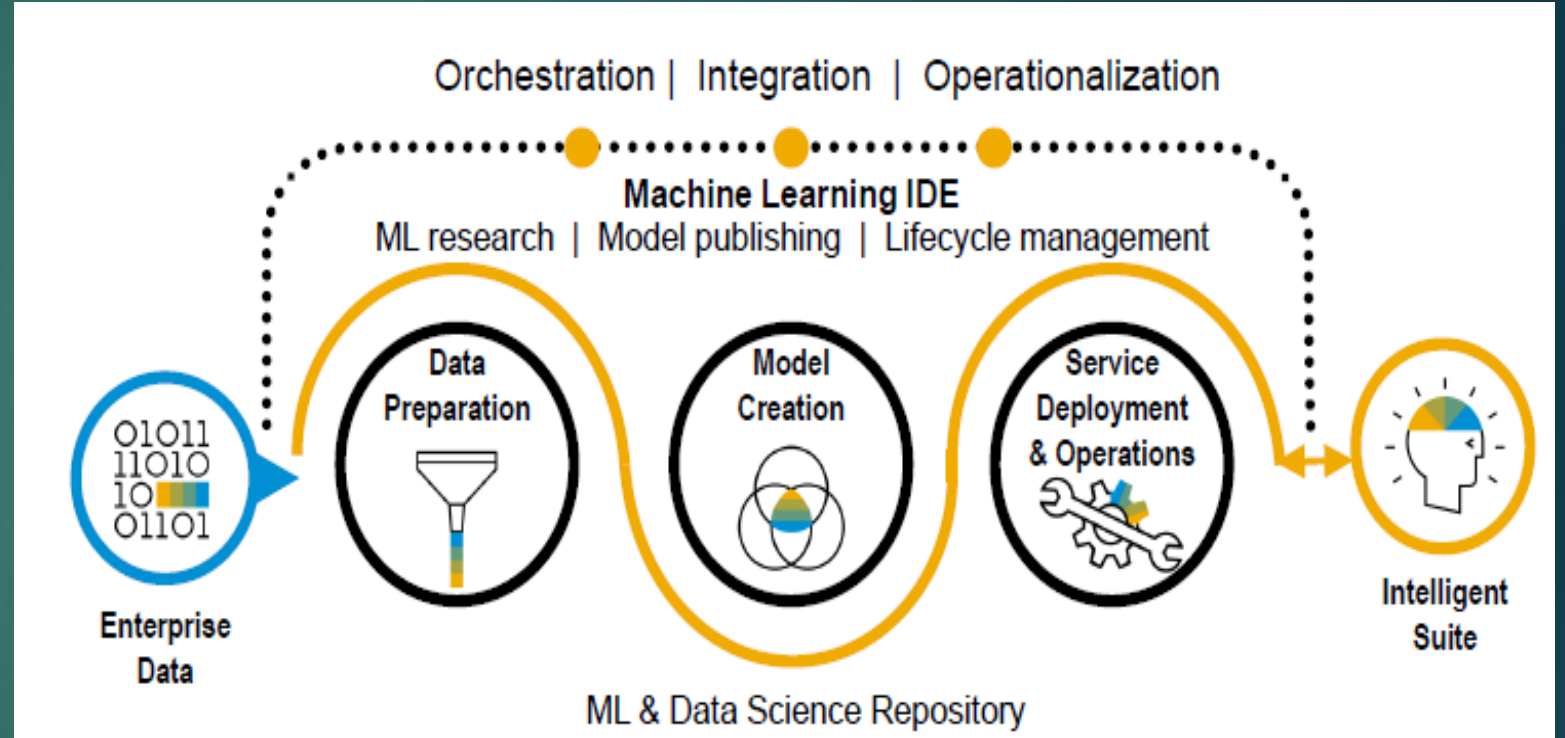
Orchestration | Integration | Operationalization

Machine Learning IDE
ML research | Model publishing | Lifecycle management

01011
11010
10
01101

Enterprise Data

Data Preparation

Model Creation

Service Deployment & Operations

Intelligent Suite

ML & Data Science Repository